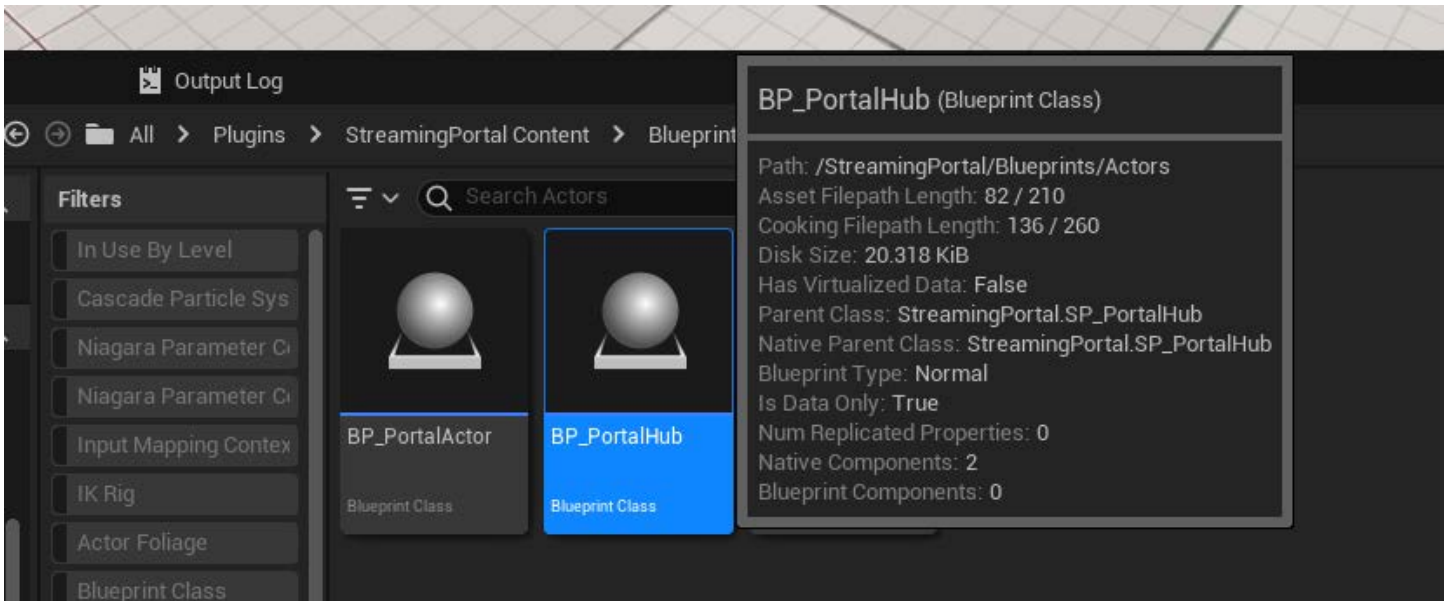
Output Log

All > Plugins > StreamingPortal Content > Blueprint

Filters

In Use By Level
Cascade Particle Sys
Niagara Parameter C
Niagara Parameter C
Input Mapping Contex
IK Rig
Actor Foliage
Blueprint Class

Search Actors

BP_PortalActor
Blueprint Class

BP_PortalHub
Blueprint Class

BP_PortalHub (Blueprint Class)

Path: /StreamingPortal/Blueprints/Actors
Asset Filepath Length: 82 / 210
Cooking Filepath Length: 136 / 260
Disk Size: 20.318 KiB
Has Virtualized Data: False
Parent Class: StreamingPortal.SP_PortalHub
Native Parent Class: StreamingPortal.SP_PortalHub
Blueprint Type: Normal
Is Data Only: True
Num Replicated Properties: 0
Native Components: 2
Blueprint Components: 0